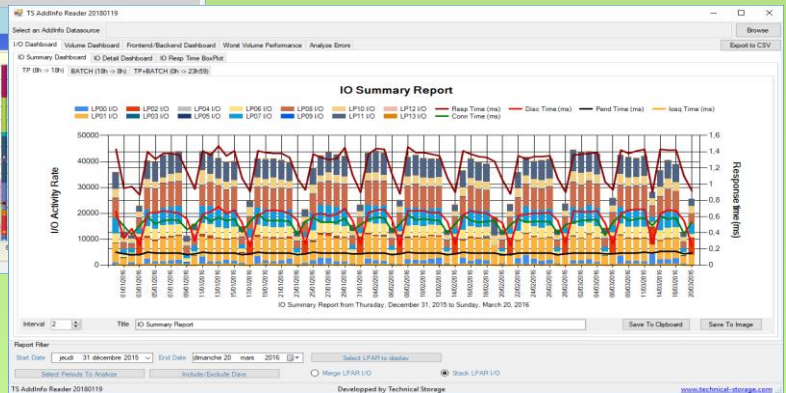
TS AddInfo Reader 20180119

Select an AddInfo Datasource

Browse

I/O Dashboard | Volume Dashboard | Frontend/Backend Dashboard | Worst Volume Performance | Analyze Errors

Export to CSV

IO Summary Dashboard | IO Detail Dashboard | IO Resp Time BoxPlot

TP (8h -> 18h) | BATCH (18h -> 8h) | TP+BATCH (0h -> 23h59)

IO Summary Report

LP00 I/O, LP01 I/O, LP02 I/O, LP03 I/O, LP04 I/O, LP05 I/O, LP06 I/O, LP07 I/O, LP08 I/O, LP09 I/O, LP10 I/O, LP11 I/O, LP12 I/O, LP13 I/O, Resp Time (ms), Conn Time (ms), Disc Time (ms), Pend Time (ms), Iosq Time (ms)

I/O Activity Rate

Response time (ms)

0, 5000, 10000, 15000, 20000, 25000, 30000, 35000, 40000, 45000

0, 0.2, 0.4, 0.6, 0.8, 1, 1.2, 1.4, 1.6

01/01/2016, 03/01/2016, 05/01/2016, 07/01/2016, 09/01/2016, 11/01/2016, 13/01/2016, 15/01/2016, 17/01/2016, 19/01/2016, 21/01/2016, 23/01/2016, 25/01/2016, 27/01/2016, 29/01/2016, 31/01/2016, 02/02/2016, 04/02/2016, 06/02/2016, 08/02/2016, 10/02/2016, 12/02/2016, 14/02/2016, 16/02/2016, 18/02/2016, 20/02/2016, 22/02/2016, 24/02/2016, 26/02/2016, 28/02/2016, 01/03/2016, 03/03/2016, 05/03/2016, 07/03/2016, 09/03/2016, 11/03/2016, 13/03/2016, 15/03/2016, 17/03/2016, 19/03/2016

IO Summary Report from Thursday, December 31, 2015 to Sunday, March 20, 2016

Interval 2 | Title IO Summary Report | Save To Clipboard | Save To Image

Report Filter

Start Date jeudi 31 décembre 2015 | End Date dimanche 20 mars 2016 | Select LPAR to display

Select Periods To Analyze | Include/Exclude Days | Merge LPAR I/O | Stack LPAR I/O

TS AddInfo Reader 20180119 | Developped by Technical Storage | www.technical-storage.com